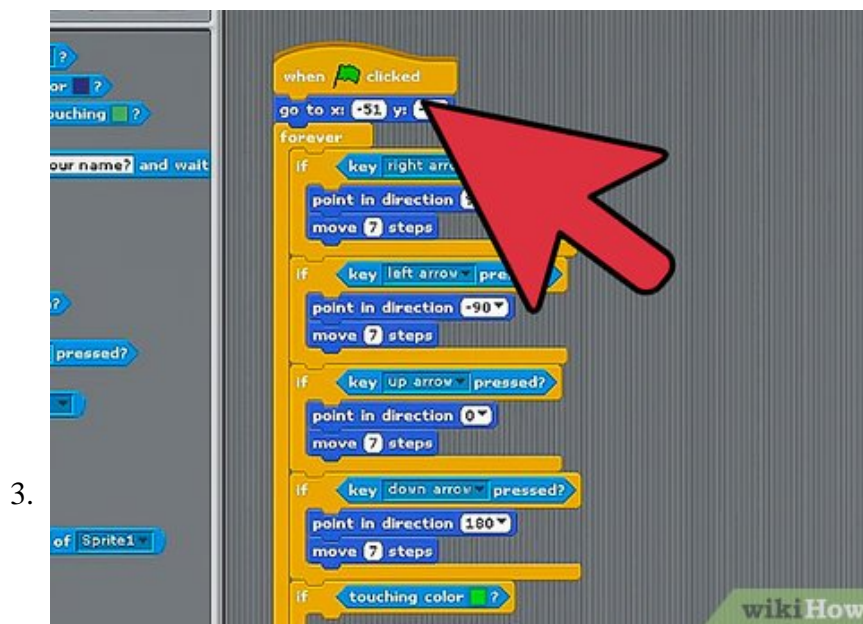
3.

?
or ?
ouching ?
our name? and wait
?
pressed?
of Sprite1

when clicked
go to x: -51 y: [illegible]
forever
if key right arr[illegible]
point in direction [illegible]
move 7 steps
if key left arrow pre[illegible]
point in direction -90
move 7 steps
if key up arrow pressed?
point in direction 0
move 7 steps
if key down arrow pressed?
point in direction 180
move 7 steps
if touching color ?

wikiHow